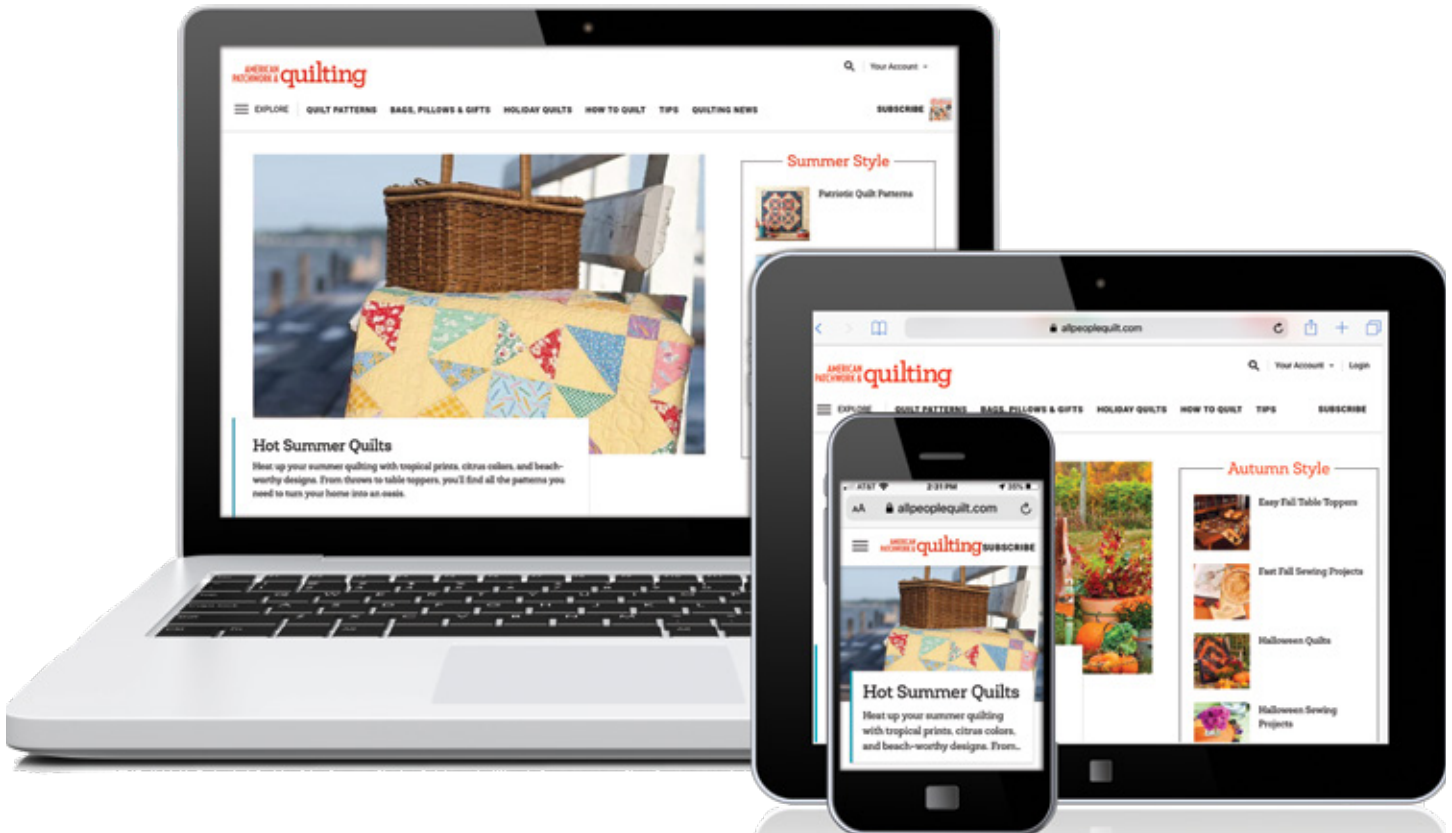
AMERICAN PATCHWORK & quilting

Your Account

EXPLORE QUILT PATTERNS BAGS, PILLOWS & GIFTS HOLIDAY QUILTS HOW TO QUILT TIPS QUILTING NEWS SUBSCRIBE

Hot Summer Quilts

Heat up your summer quilting with tropical prints, citrus colors, and beach-worthy designs. From throws to table toppers, you'll find all the patterns you need to turn your home into an oasis.

Summer Style

Patriotic Quilt Patterns

allpeoplequilt.com

AMERICAN PATCHWORK & quilting

Your Account Login

EXPLORE QUILT PATTERNS BAGS, PILLOWS & GIFTS HOLIDAY QUILTS HOW TO QUILT TIPS SUBSCRIBE

Autumn Style

Easy Fall Table Toppers

Fast Fall Sewing Projects

Halloween Quilts

Halloween Sewing Projects

AT&T 2:31 PM 35%

AA allpeoplequilt.com

AMERICAN PATCHWORK & quilting SUBSCRIBE

Hot Summer Quilts

Heat up your summer quilting with tropical prints, citrus colors, and beach-worthy designs. From...